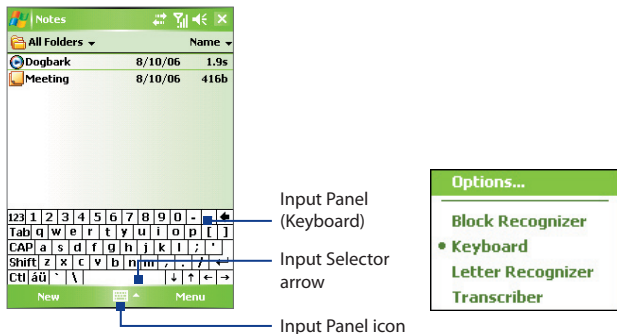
Notes

All Folders ▾ Name ▾

Dogbark 8/10/06 1.9s
Meeting 8/10/06 416b

123 1 2 3 4 5 6 7 8 9 0 - = ←
Tab q w e r t y u i o p [ ]
CAP a s d f g h j k l ; '
Shift z x c v b n m , . / ↵
Ctl áü ` \ ↓ ↑ ← →

New Menu

Input Panel (Keyboard)

Input Selector arrow

Input Panel icon

Options...

Block Recognizer
• Keyboard
Letter Recognizer
Transcriber